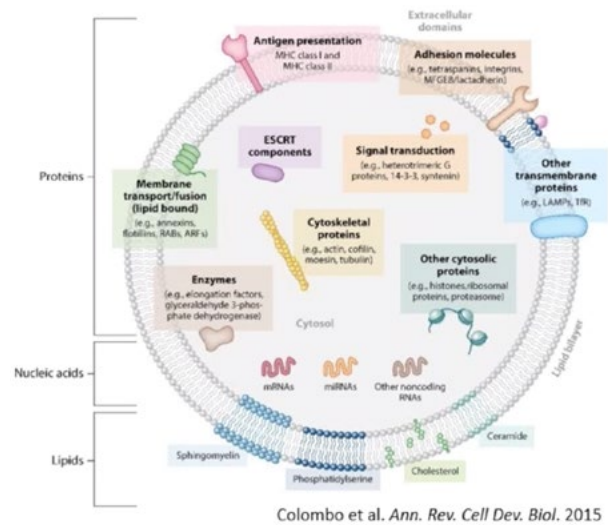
Extracellular domains

Antigen presentation
MHC class I and MHC class II

Adhesion molecules
(e.g., tetraspanins, integrins, MFGE8/lactadherin)

Proteins

ESCRT components

Signal transduction
(e.g., heterotrimeric G proteins, 14-3-3, syntenin)

Other transmembrane proteins
(e.g., LAMPs, TfR)

Membrane transport/fusion (lipid bound)
(e.g., annexins, flotilins, RABs, ARFs)

Cytoskeletal proteins
(e.g., actin, cofilin, moesin, tubulin)

Other cytosolic proteins
(e.g., histones, ribosomal proteins, proteasome)

Enzymes
(e.g., elongation factors, glyceraldehyde 3-phosphate dehydrogenase)

Cytosol

Nucleic acids

mRNAs

miRNAs

Other noncoding RNAs

Lipid bilayer

Lipids

Sphingomyelin

Phosphatidylserine

Cholesterol

Ceramide

Colombo et al. *Ann. Rev. Cell Dev. Biol.* 2015